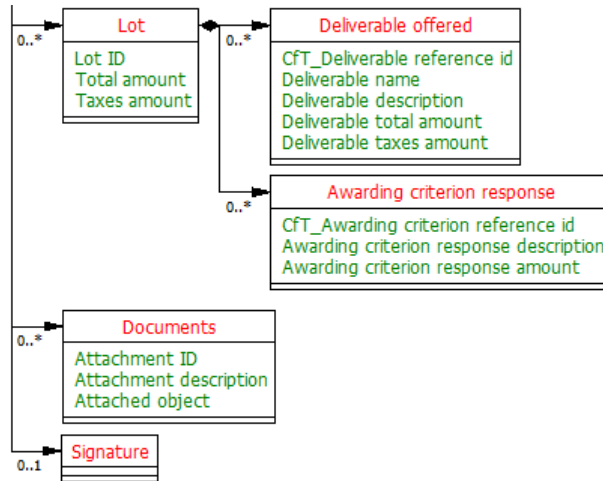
0..*
Lot
Lot ID
Total amount
Taxes amount

0..*
Deliverable offered
CfT_Deliverable reference id
Deliverable name
Deliverable description
Deliverable total amount
Deliverable taxes amount

0..*
Awarding criterion response
CfT_Awarding criterion reference id
Awarding criterion response description
Awarding criterion response amount

0..*
Documents
Attachment ID
Attachment description
Attached object

0..1
Signature